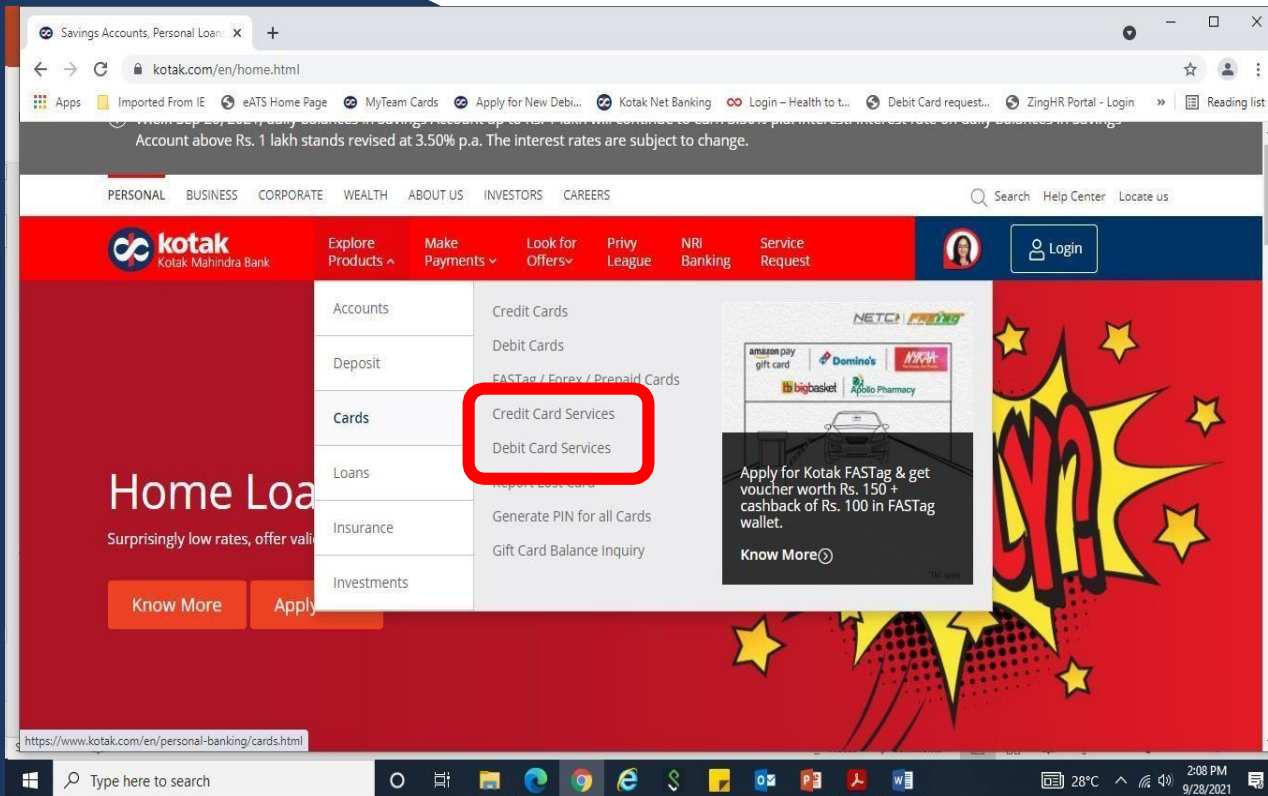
Savings Accounts, Personal Loan ×

kotak.com/en/home.html

Apps | Imported From IE | eATS Home Page | MyTeam Cards | Apply for New Debi... | Kotak Net Banking | Login – Health to t... | Debit Card request... | ZingHR Portal - Login | » | Reading list

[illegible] Account above Rs. 1 lakh stands revised at 3.50% p.a. The interest rates are subject to change.

PERSONAL BUSINESS CORPORATE WEALTH ABOUT US INVESTORS CAREERS

Search Help Center Locate us

kotak Kotak Mahindra Bank

Explore Products | Make Payments | Look for Offers | Privy League | NRI Banking | Service Request

Login

Accounts
Deposit
Cards
Loans
Insurance
Investments

Credit Cards
Debit Cards
FASTag / Forex / Prepaid Cards
Credit Card Services
Debit Card Services
Report Lost Card
Generate PIN for all Cards
Gift Card Balance Inquiry

NETC FASTag
amazon pay gift card
Domino's
MYNTRA
bigbasket
Apollo Pharmacy

Apply for Kotak FASTag & get voucher worth Rs. 150 + cashback of Rs. 100 in FASTag wallet.

Know More

Home Loa

Surprisingly low rates, offer vali

Know More
Apply

https://www.kotak.com/en/personal-banking/cards.html

Type here to search

28°C

2:08 PM
9/28/2021